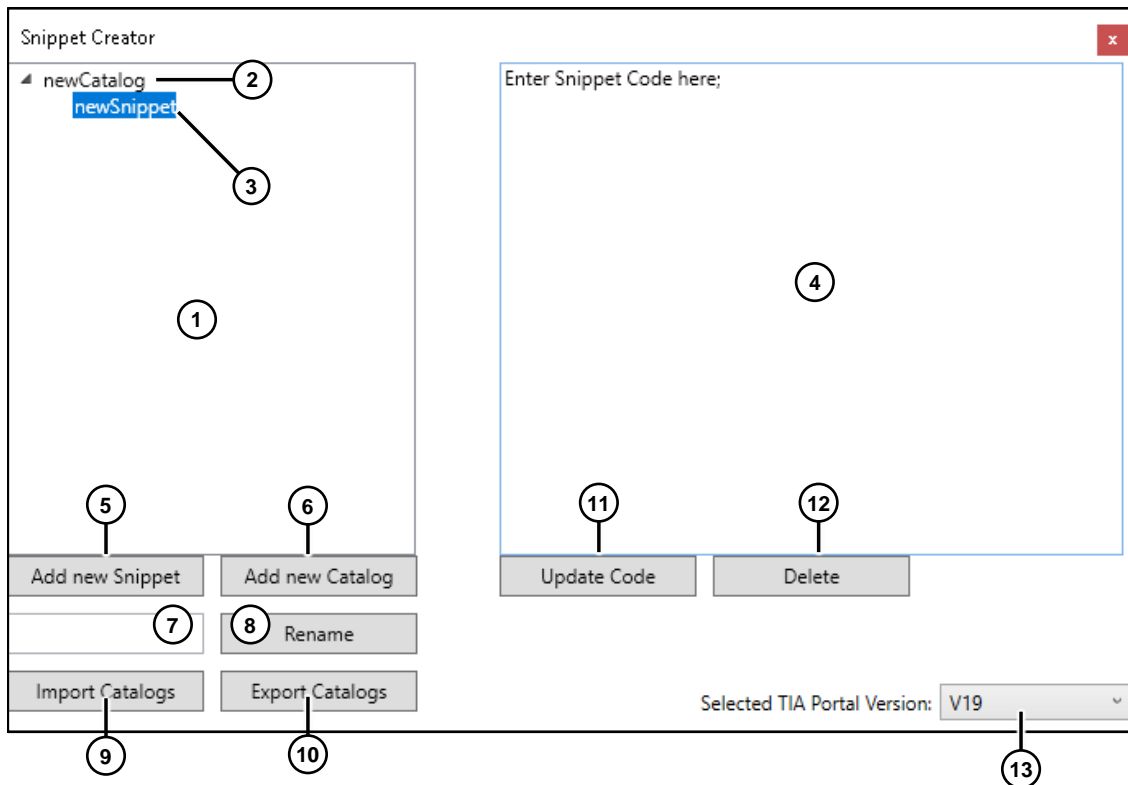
Snippet Creator

x

newCatalog 2

newSnippet

3

1

Enter Snippet Code here;

4

5

6

11

12

Add new Snippet

Add new Catalog

Update Code

Delete

7

8

Rename

Import Catalogs

Export Catalogs

Selected TIA Portal Version: V19

9

10

13